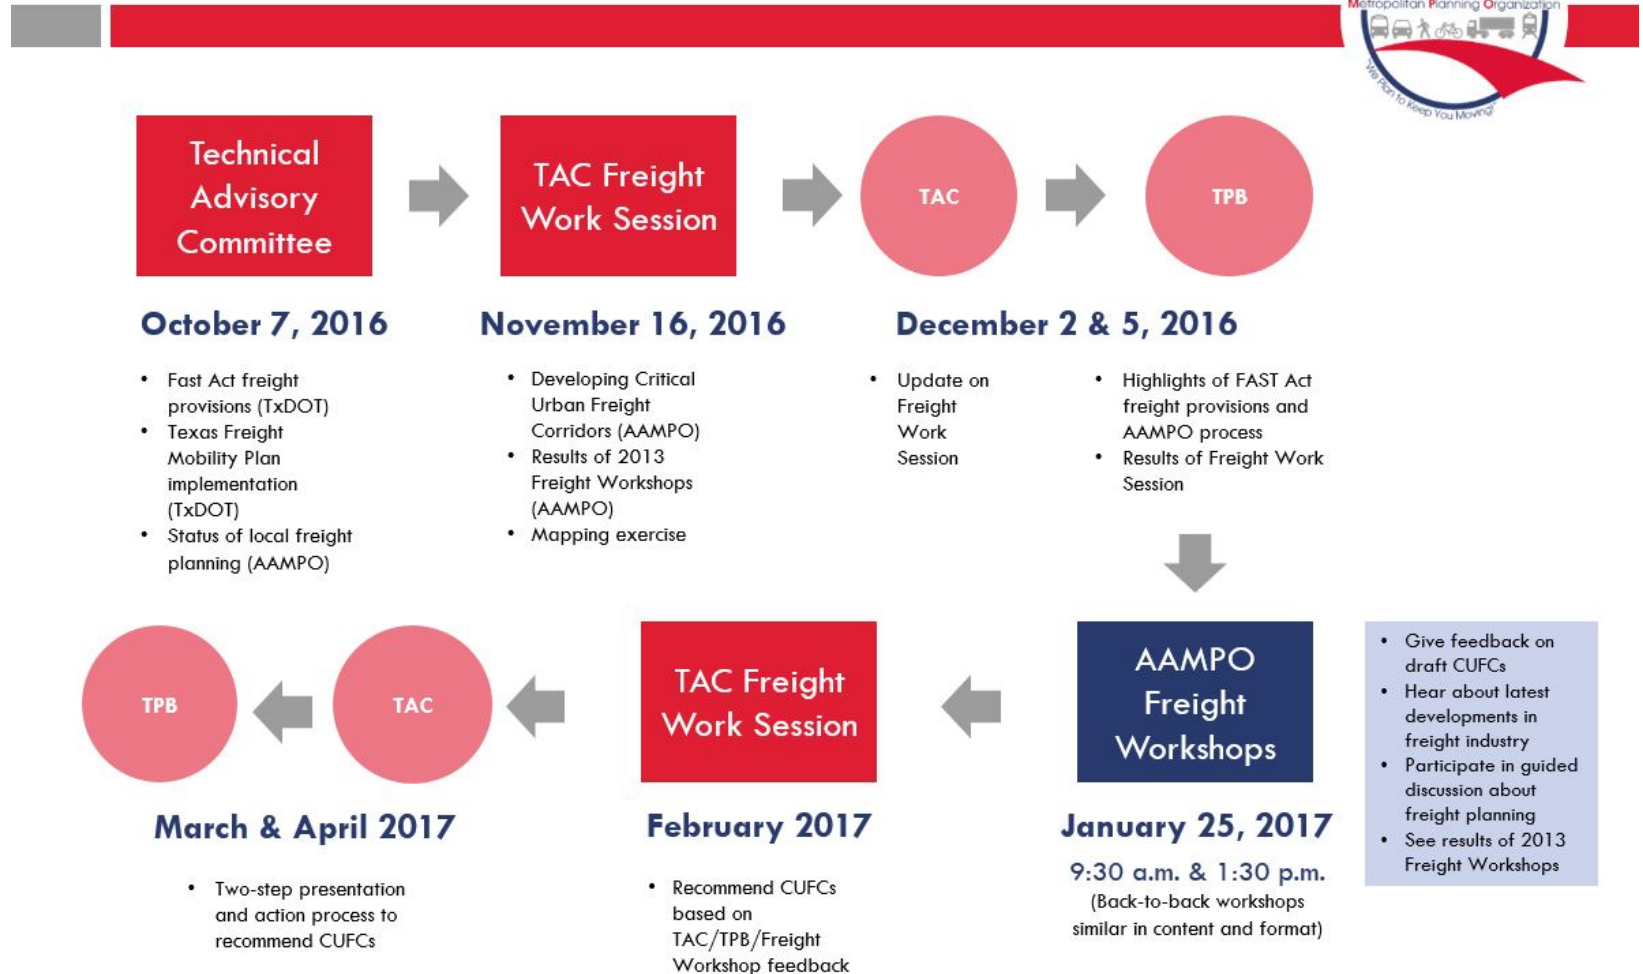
Metropolitan Planning Organization

We Plan to Keep You Moving

Technical Advisory Committee

TAC Freight Work Session

TAC

TPB

October 7, 2016

- Fast Act freight provisions (TxDOT)
- Texas Freight Mobility Plan implementation (TxDOT)
- Status of local freight planning (AAMPO)

November 16, 2016

- Developing Critical Urban Freight Corridors (AAMPO)
- Results of 2013 Freight Workshops (AAMPO)
- Mapping exercise

December 2 & 5, 2016

- Update on Freight Work Session

- Highlights of FAST Act freight provisions and AAMPO process
- Results of Freight Work Session

TPB

TAC

TAC Freight Work Session

AAMPO Freight Workshops

- Give feedback on draft CUFCs
- Hear about latest developments in freight industry
- Participate in guided discussion about freight planning
- See results of 2013 Freight Workshops

March & April 2017

- Two-step presentation and action process to recommend CUFCs

February 2017

- Recommend CUFCs based on TAC/TPB/Freight Workshop feedback

January 25, 2017

9:30 a.m. & 1:30 p.m.

(Back-to-back workshops similar in content and format)